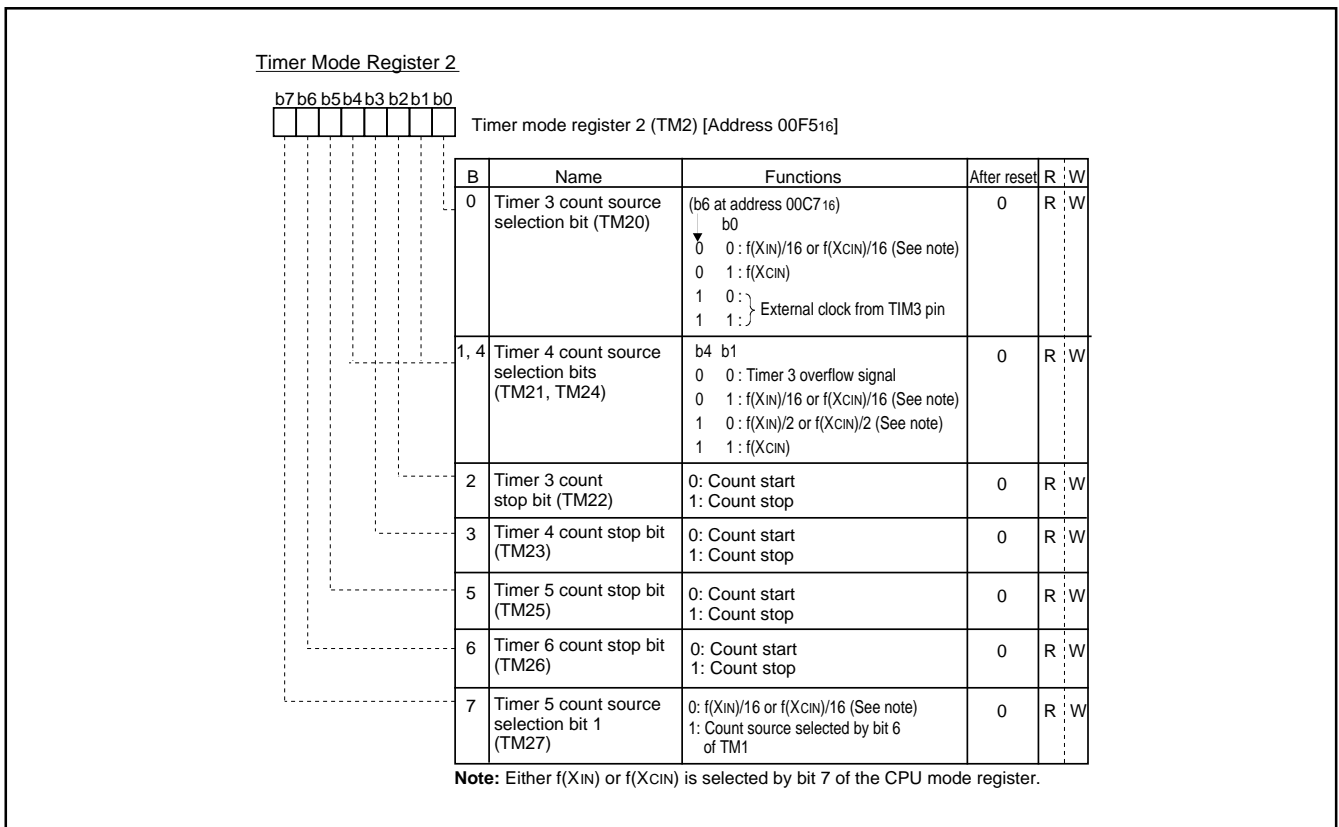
Timer Mode Register 2

b7 b6 b5 b4 b3 b2 b1 b0

Timer mode register 2 (TM2) [Address 00F5$_{16}$]

| B | Name | Functions | After reset | R | W |
|---|---|---|---|---|---|
| 0 | Timer 3 count source selection bit (TM20) | (b6 at address 00C7$_{16}$) b0<br>0 0 : f(X$_{IN}$)/16 or f(X$_{CIN}$)/16 (See note)<br>0 1 : f(X$_{CIN}$)<br>1 0 :<br>1 1 : External clock from TIM3 pin | 0 | R | W |
| 1, 4 | Timer 4 count source selection bits (TM21, TM24) | b4 b1<br>0 0 : Timer 3 overflow signal<br>0 1 : f(X$_{IN}$)/16 or f(X$_{CIN}$)/16 (See note)<br>1 0 : f(X$_{IN}$)/2 or f(X$_{CIN}$)/2 (See note)<br>1 1 : f(X$_{CIN}$) | 0 | R | W |
| 2 | Timer 3 count stop bit (TM22) | 0: Count start<br>1: Count stop | 0 | R | W |
| 3 | Timer 4 count stop bit (TM23) | 0: Count start<br>1: Count stop | 0 | R | W |
| 5 | Timer 5 count stop bit (TM25) | 0: Count start<br>1: Count stop | 0 | R | W |
| 6 | Timer 6 count stop bit (TM26) | 0: Count start<br>1: Count stop | 0 | R | W |
| 7 | Timer 5 count source selection bit 1 (TM27) | 0: f(X$_{IN}$)/16 or f(X$_{CIN}$)/16 (See note)<br>1: Count source selected by bit 6 of TM1 | 0 | R | W |

Note: Either f(X$_{IN}$) or f(X$_{CIN}$) is selected by bit 7 of the CPU mode register.